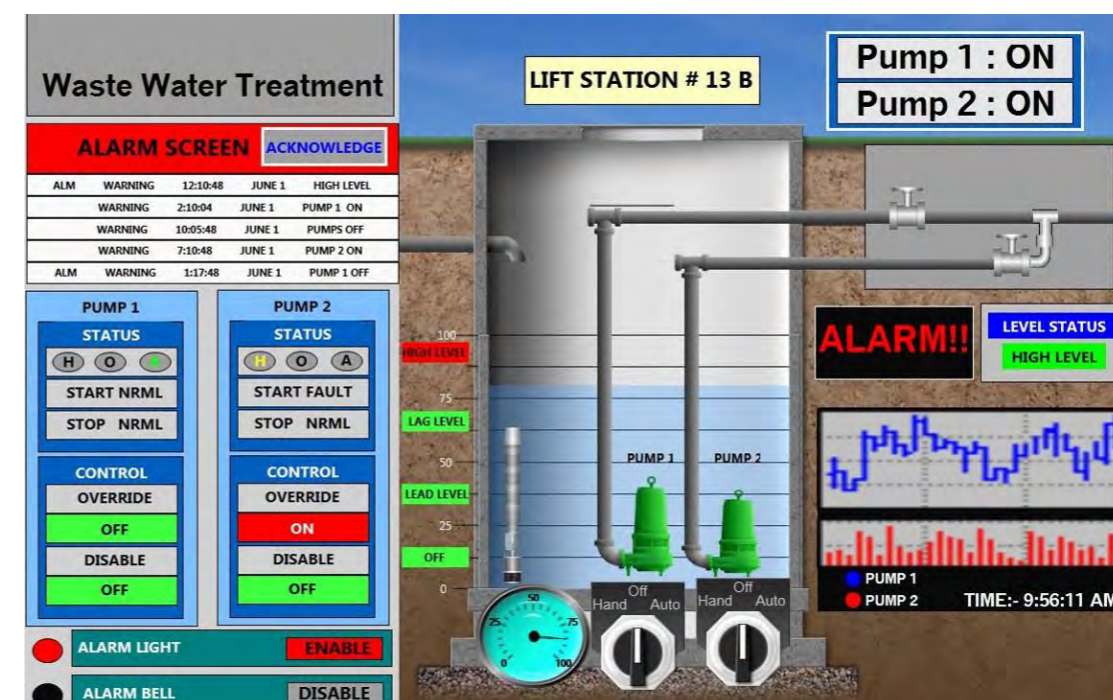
Waste Water Treatment

LIFT STATION # 13 B

Pump 1 : ON
Pump 2 : ON

ALARM SCREEN ACKNOWLEDGE

| ALM | WARNING | 12:10:48 | JUNE 1 | HIGH LEVEL |
|---|---|---|---|---|
| | WARNING | 2:10:04 | JUNE 1 | PUMP 1 ON |
| | WARNING | 10:05:48 | JUNE 1 | PUMPS OFF |
| | WARNING | 7:10:48 | JUNE 1 | PUMP 2 ON |
| ALM | WARNING | 1:17:48 | JUNE 1 | PUMP 1 OFF |

PUMP 1
STATUS
H O A
START NRML
STOP NRML
CONTROL
OVERRIDE
OFF
DISABLE
OFF

PUMP 2
STATUS
H O A
START FAULT
STOP NRML
CONTROL
OVERRIDE
ON
DISABLE
OFF

ALARM LIGHT ENABLE
ALARM BELL DISABLE

100
HIGH LEVEL
75
LAG LEVEL
50
LEAD LEVEL
25
OFF
0

PUMP 1 PUMP 2

50
25 75
0 100

Off
Hand Auto
Off
Hand Auto

ALARM!!

LEVEL STATUS
HIGH LEVEL

PUMP 1
PUMP 2
TIME:- 9:56:11 AM